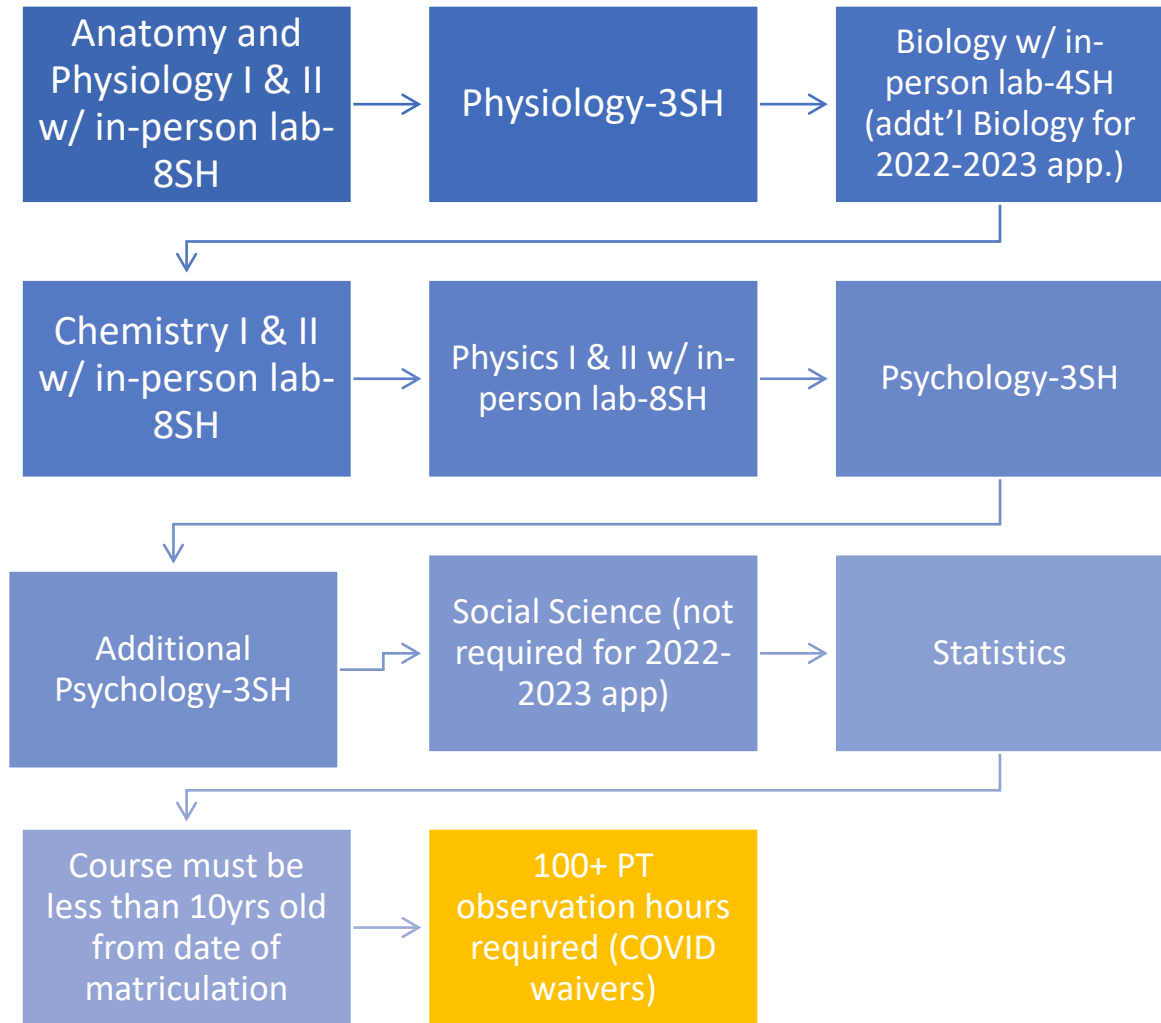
Anatomy and Physiology I & II w/ in-person lab-8SH

Physiology-3SH

Biology w/ in-person lab-4SH (addt'l Biology for 2022-2023 app.)

Chemistry I & II w/ in-person lab-8SH

Physics I & II w/ in-person lab-8SH

Psychology-3SH

Additional Psychology-3SH

Social Science (not required for 2022-2023 app)

Statistics

Course must be less than 10yrs old from date of matriculation

100+ PT observation hours required (COVID waivers)